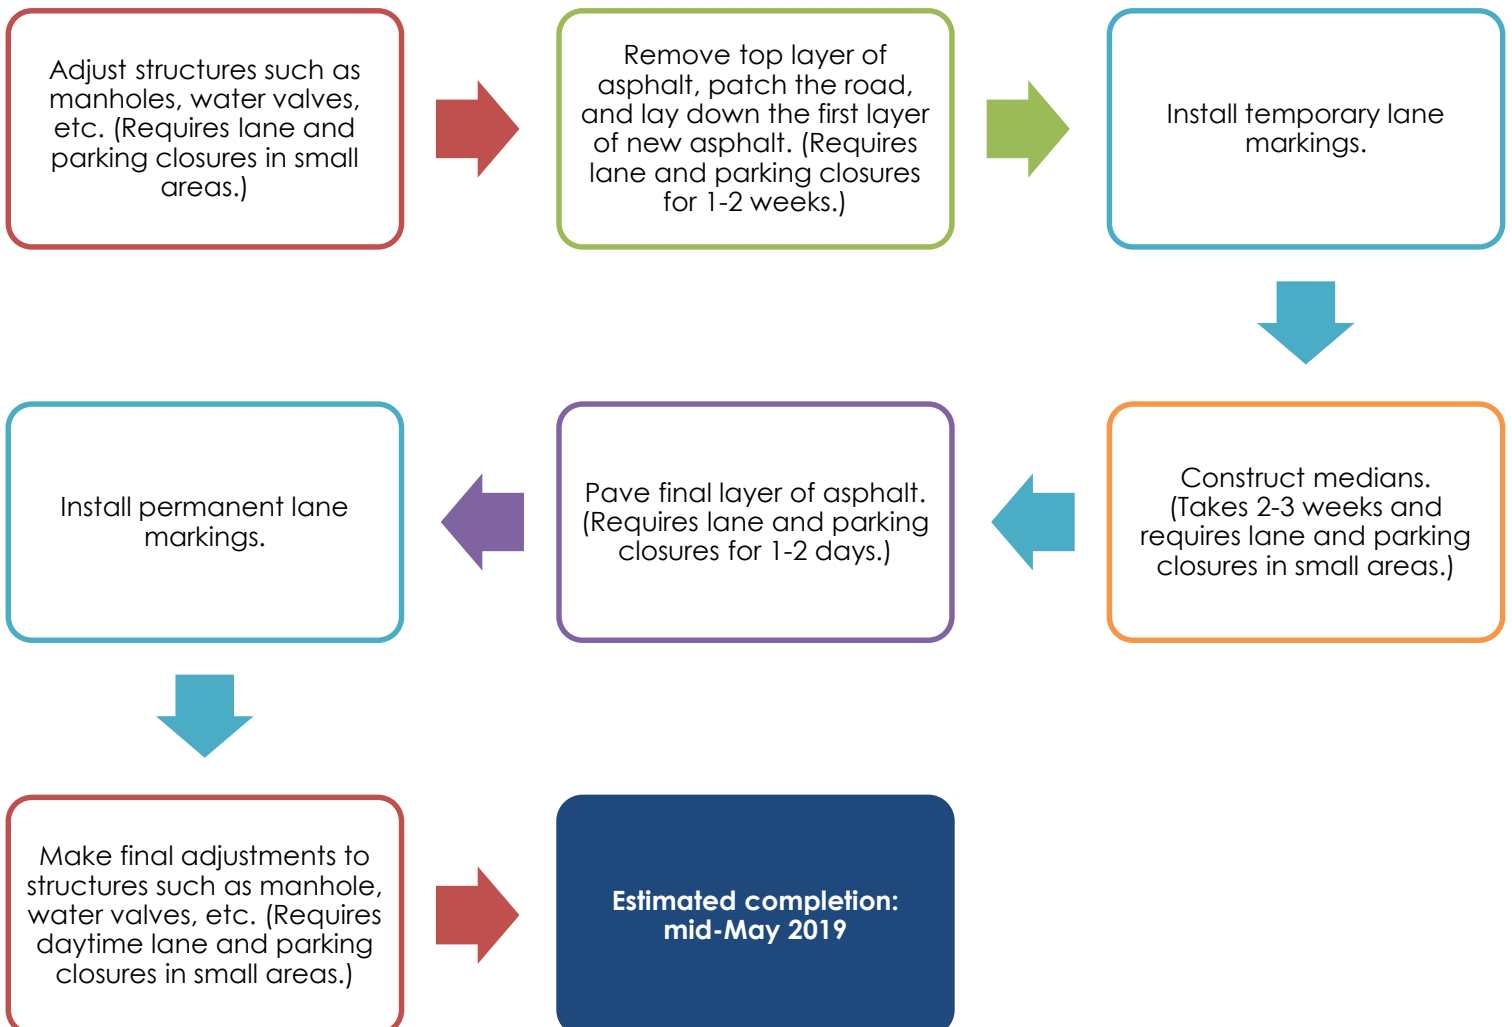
Adjust structures such as manholes, water valves, etc. (Requires lane and parking closures in small areas.)

Remove top layer of asphalt, patch the road, and lay down the first layer of new asphalt. (Requires lane and parking closures for 1-2 weeks.)

Install temporary lane markings.

Construct medians. (Takes 2-3 weeks and requires lane and parking closures in small areas.)

Pave final layer of asphalt. (Requires lane and parking closures for 1-2 days.)

Install permanent lane markings.

Make final adjustments to structures such as manhole, water valves, etc. (Requires daytime lane and parking closures in small areas.)

Estimated completion: mid-May 2019